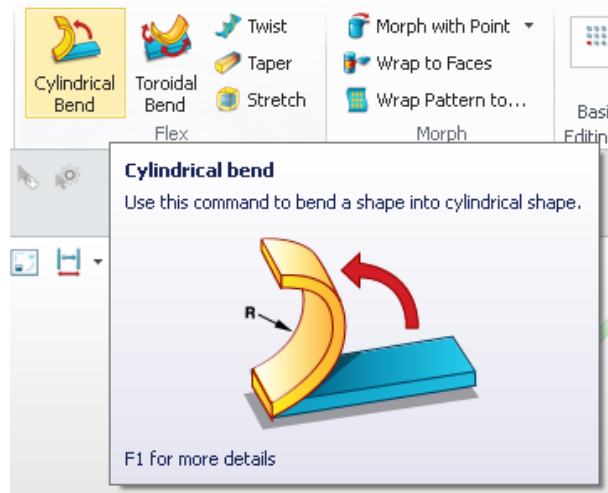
Cylindrical Bend

Toroidal Bend

Twist

Taper

Stretch

Flex

Morph with Point

Wrap to Faces

Wrap Pattern to...

Morph

Basi

Editin

Cylindrical bend

Use this command to bend a shape into cylindrical shape.

R

F1 for more details